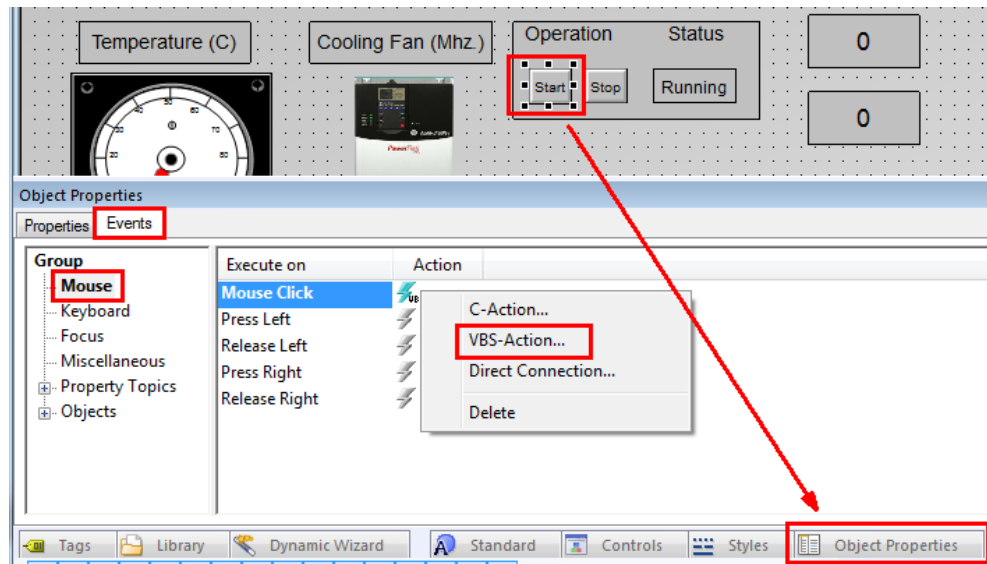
Temperature (C)

Cooling Fan (Mhz.)

Operation Status

Start Stop Running

0

0

Object Properties

Properties Events

Group

Mouse

Keyboard

Focus

Miscellaneous

Property Topics

Objects

| Execute on | Action |
|---|---|
| Mouse Click | |
| Press Left | |
| Release Left | |
| Press Right | |
| Release Right | |

C-Action...

VBS-Action...

Direct Connection...

Delete

Tags Library Dynamic Wizard Standard Controls Styles Object Properties